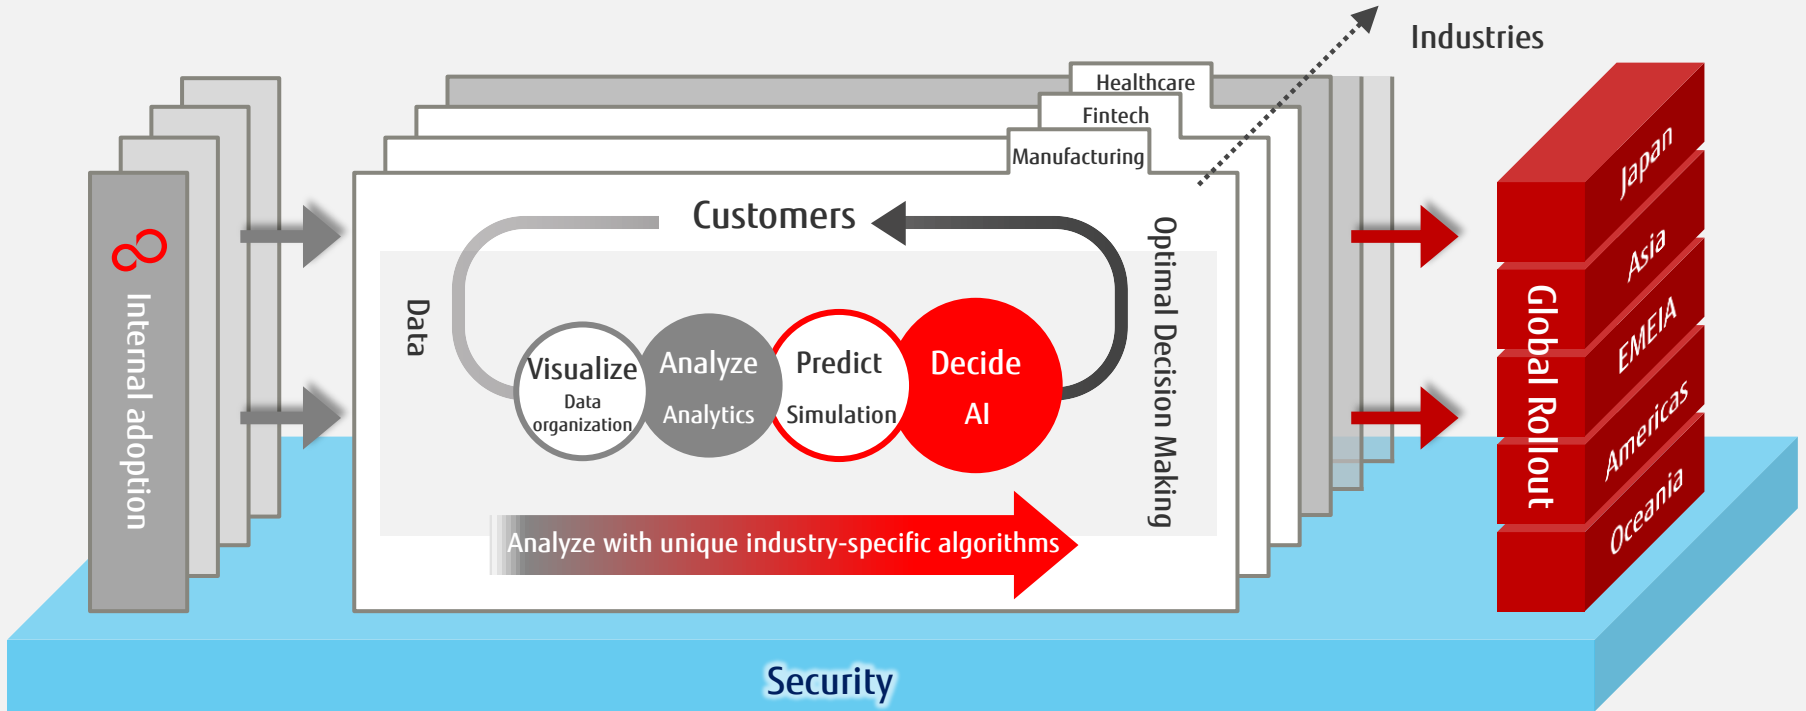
Industries

Healthcare

Fintech

Manufacturing

Internal adoption

Customers

Data

Optimal Decision Making

Visualize
Data organization

Analyze
Analytics

Predict
Simulation

Decide
AI

Analyze with unique industry-specific algorithms

Global Rollout

Japan

Asia

EMEIA

Americas

Oceania

Security